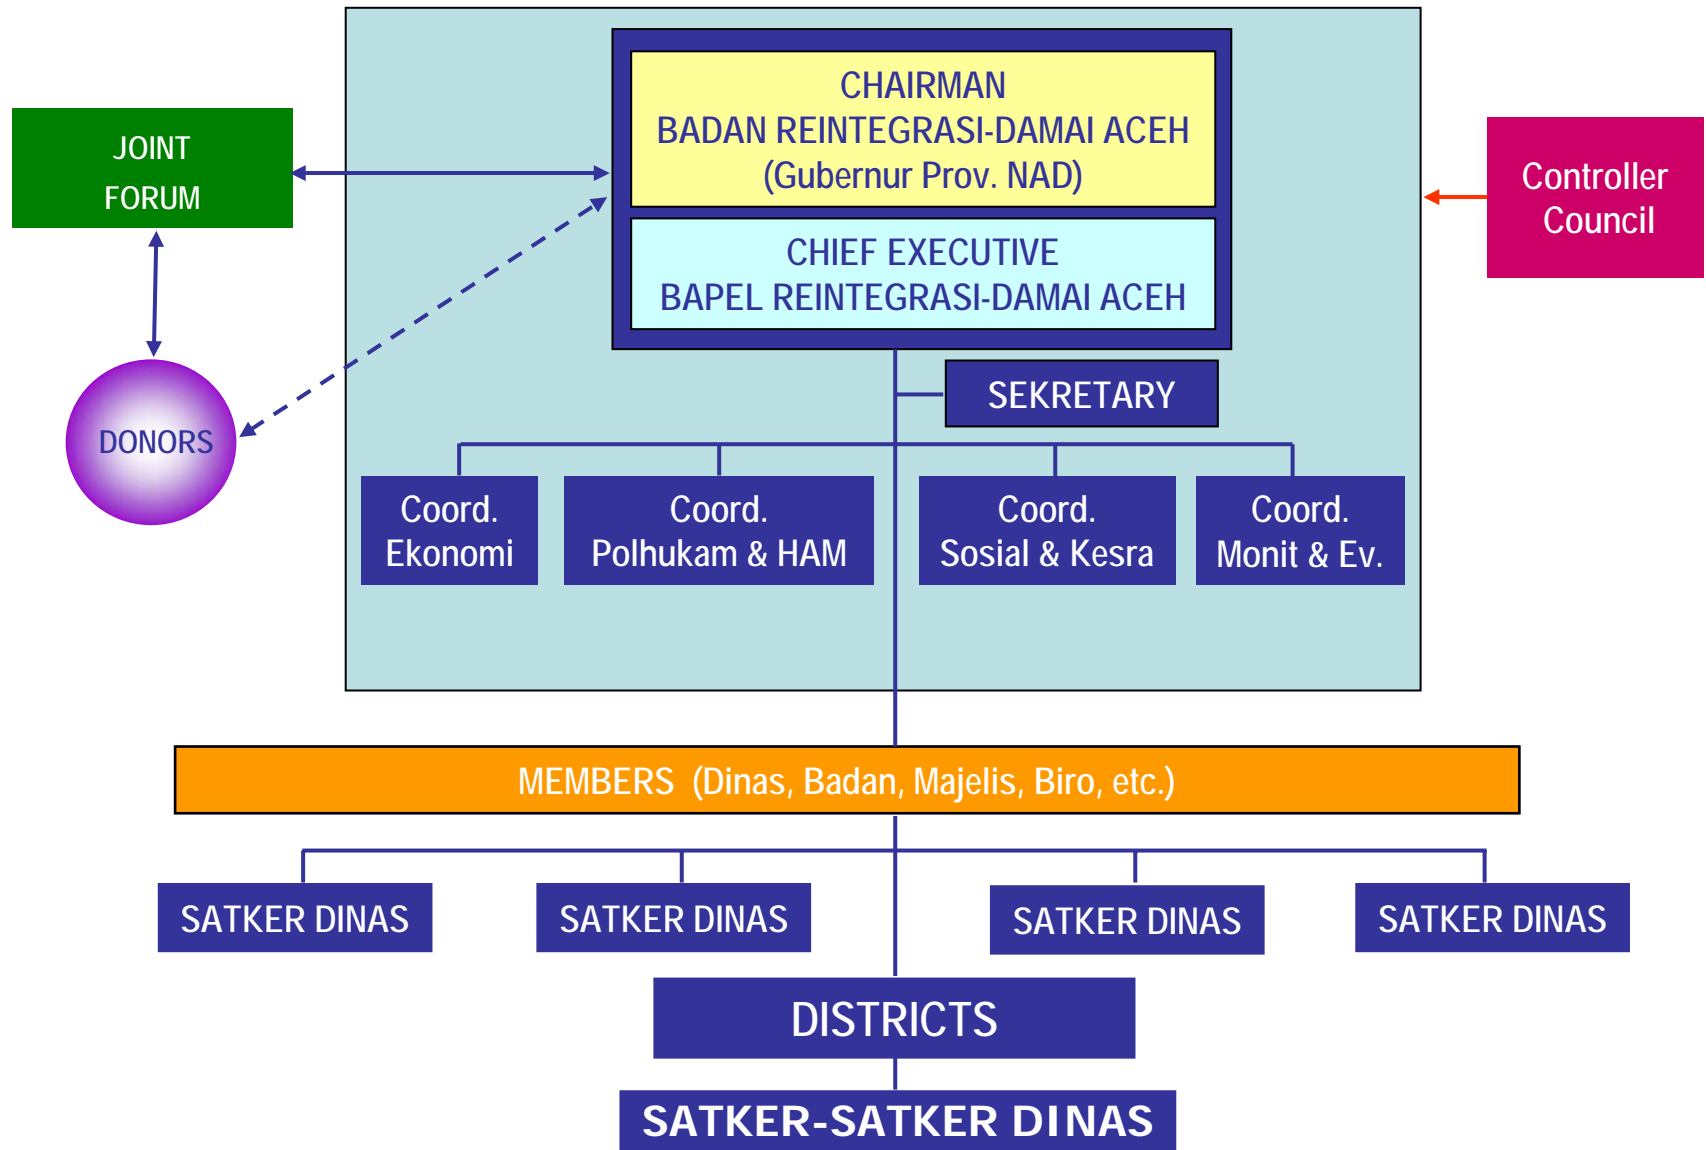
JOINT FORUM

DONORS

CHAIRMAN
BADAN REINTEGRASI-DAMAI ACEH
(Gubernur Prov. NAD)

CHIEF EXECUTIVE
BAPEL REINTEGRASI-DAMAI ACEH

Controller Council

SEKRETARY

Coord. Ekonomi

Coord. Polhukam & HAM

Coord. Sosial & Kesra

Coord. Monit & Ev.

MEMBERS (Dinas, Badan, Majelis, Biro, etc.)

SATKER DINAS

SATKER DINAS

SATKER DINAS

SATKER DINAS

DISTRICTS

SATKER-SATKER DINAS